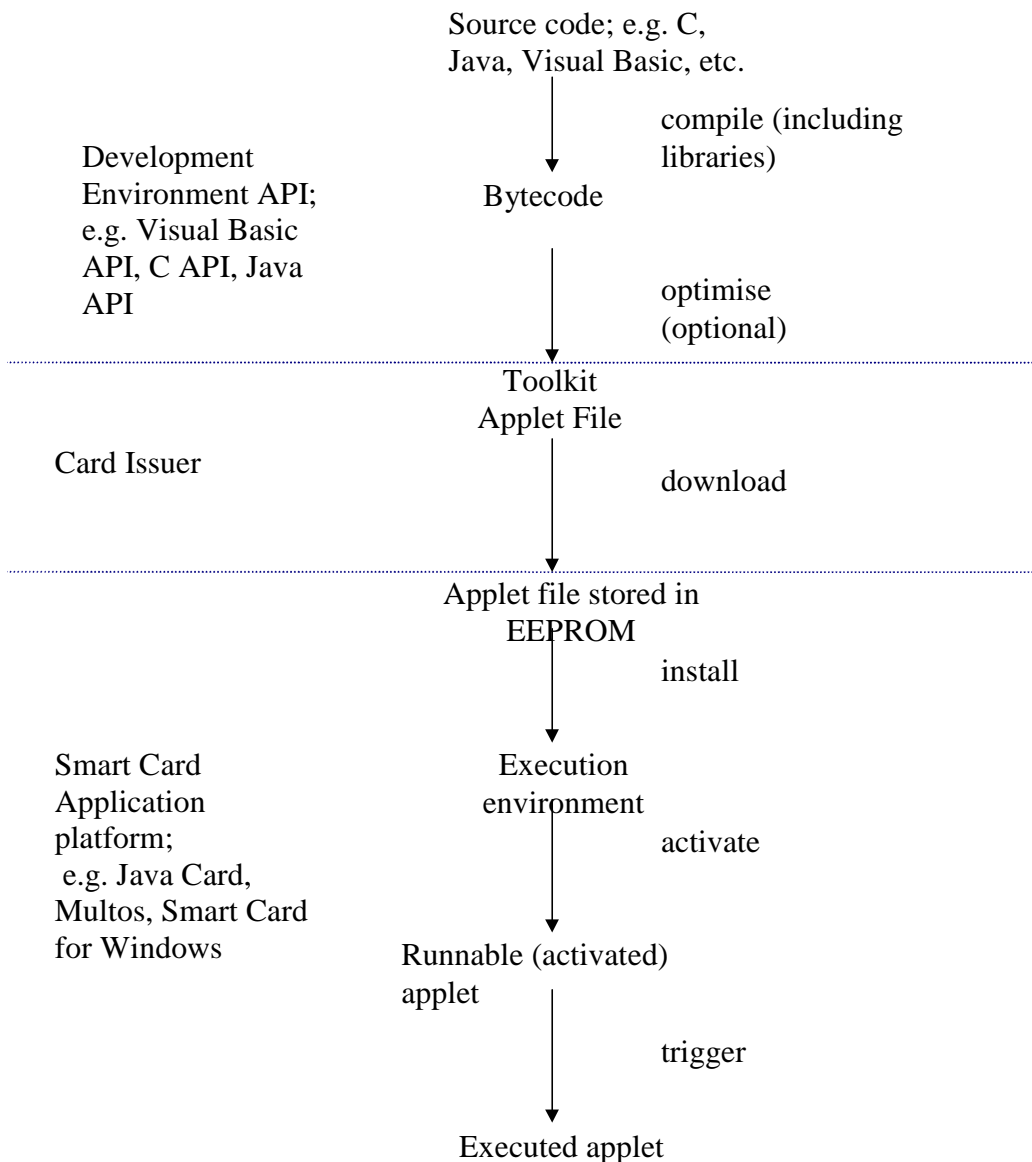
Source code; e.g. C, Java, Visual Basic, etc.

compile (including libraries)

Development Environment API; e.g. Visual Basic API, C API, Java API

Bytecode

optimise (optional)

Toolkit Applet File

Card Issuer

download

Applet file stored in EEPROM

install

Smart Card Application platform; e.g. Java Card, Multos, Smart Card for Windows

Execution environment

activate

Runnable (activated) applet

trigger

Executed applet